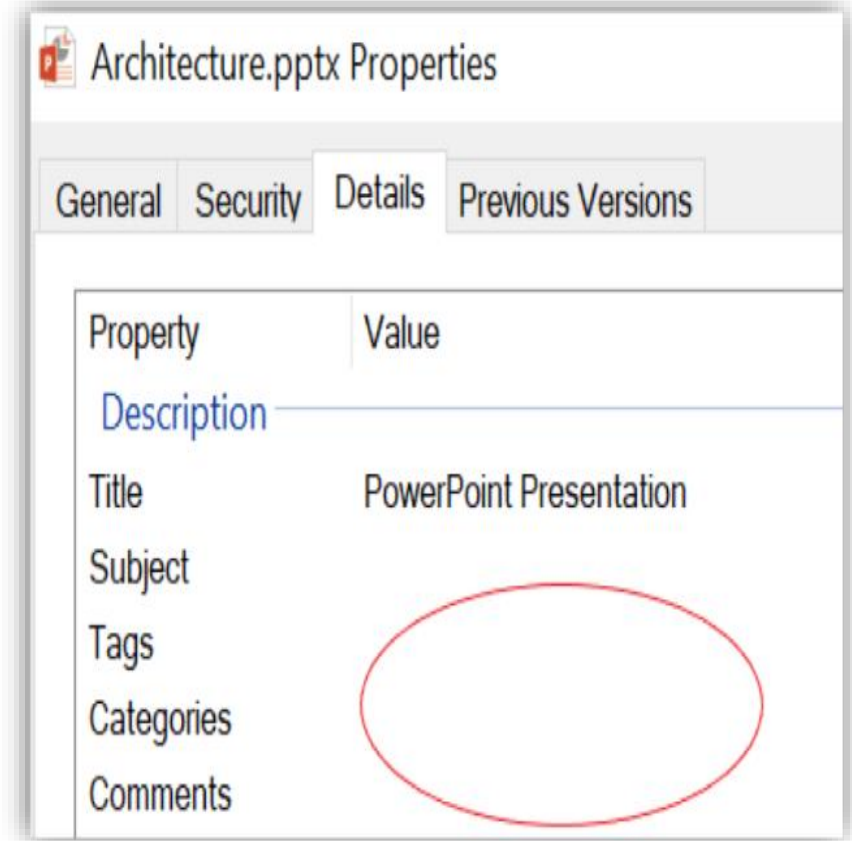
Architecture.pptx Properties

General Security Details Previous Versions

| Property | Value |
|---|---|
| Description | |
| Title | PowerPoint Presentation |
| Subject | |
| Tags | |
| Categories | |
| Comments | |